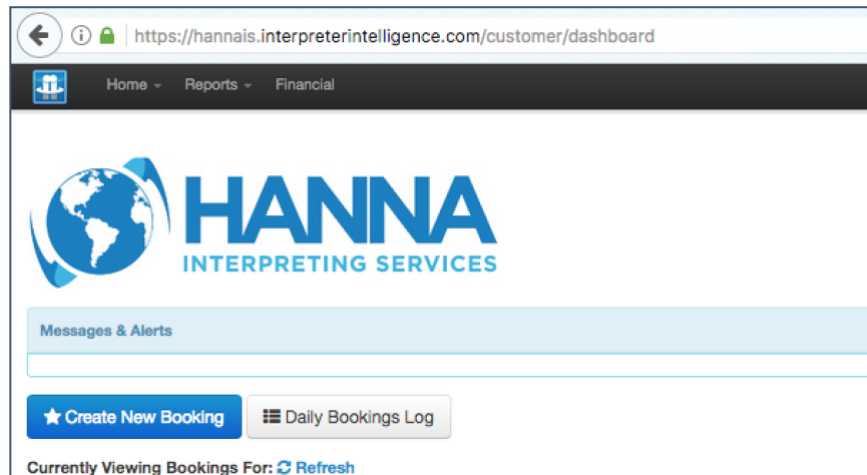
https://hannais.interpreterintelligence.com/customer/dashboard

Home Reports Financial

HANNA
INTERPRETING SERVICES

Messages & Alerts

Create New Booking
Daily Bookings Log

Currently Viewing Bookings For: Refresh